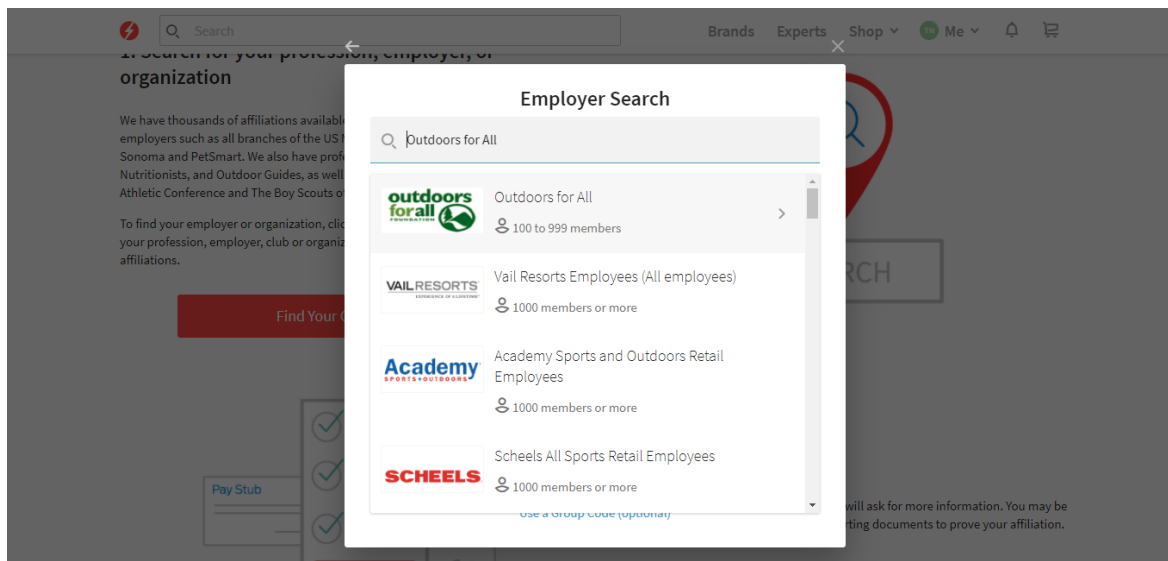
Search

Brands Experts Shop Me

1. Search for your profession, employer, or organization

We have thousands of affiliations available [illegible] employers such as all branches of the US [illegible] Sonoma and PetSmart. We also have profe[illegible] Nutritionists, and Outdoor Guides, as well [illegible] Athletic Conference and The Boy Scouts o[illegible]

To find your employer or organization, clic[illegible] your profession, employer, club or organiz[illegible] affiliations.

Find Your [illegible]

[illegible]RCH

Pay Stub

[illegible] will ask for more information. You may be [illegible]rting documents to prove your affiliation.

Employer Search

Outdoors for All

outdoors for all FOUNDATION

Outdoors for All

100 to 999 members

VAIL RESORTS EXPERIENCE OF A LIFETIME

Vail Resorts Employees (All employees)

1000 members or more

Academy SPORTS + OUTDOORS

Academy Sports and Outdoors Retail Employees

1000 members or more

SCHEELS

Scheels All Sports Retail Employees

1000 members or more

Use a Group Code (optional)